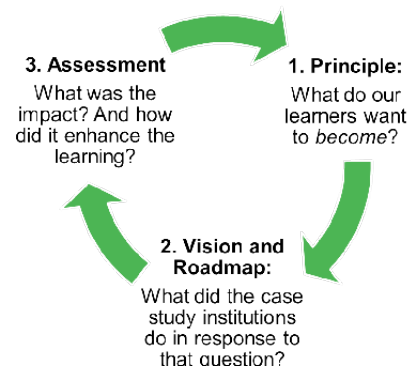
3. Assessment
What was the impact? And how did it enhance the learning?

1. Principle:
What do our learners want to *become*?

2. Vision and Roadmap:
What did the case study institutions do in response to that question?